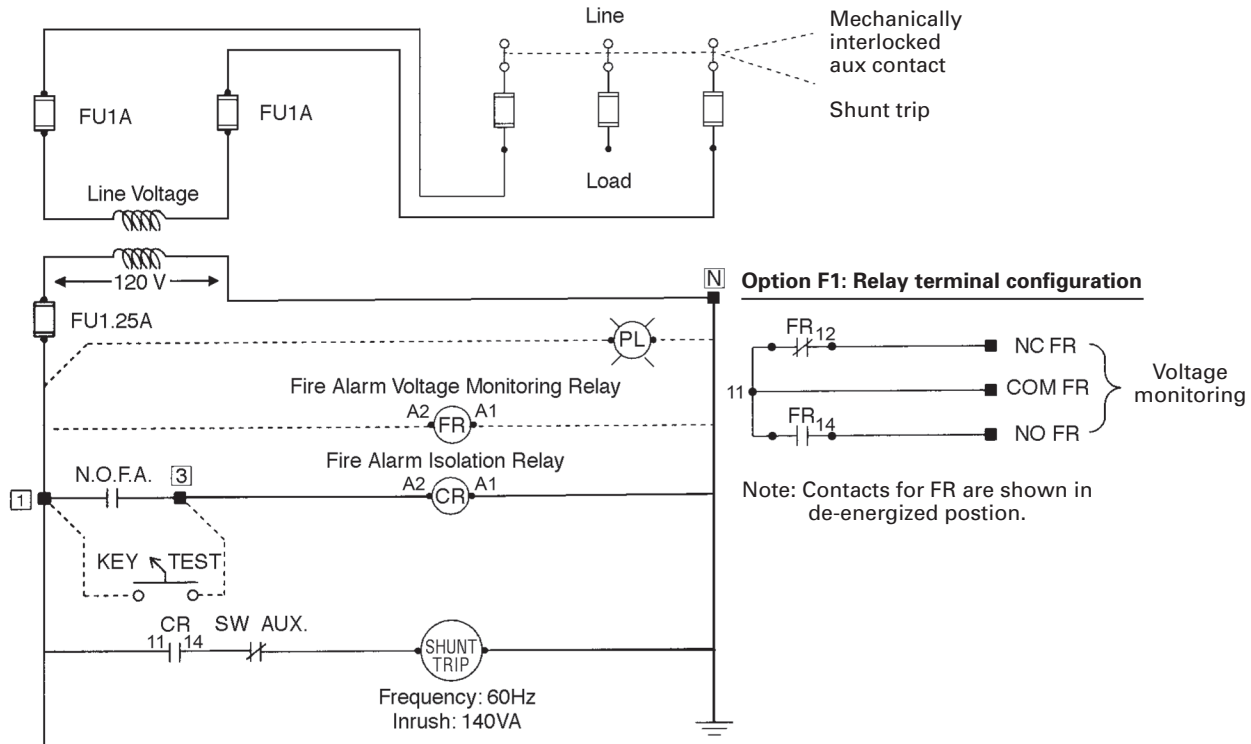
Line

Mechanically interlocked aux contact

Shunt trip

FU1A

FU1A

Load

Line Voltage

120 V

N

Option F1: Relay terminal configuration

FU1.25A

PL

FR
12

NC FR

11

COM FR

Voltage monitoring

FR
14

NO FR

Fire Alarm Voltage Monitoring Relay

A2 FR A1

Fire Alarm Isolation Relay

N.O.F.A.

3

A2 CR A1

1

Note: Contacts for FR are shown in de-energized postion.

KEY TEST

CR
11 14

SW AUX.

SHUNT TRIP

Frequency: 60Hz
Inrush: 140VA